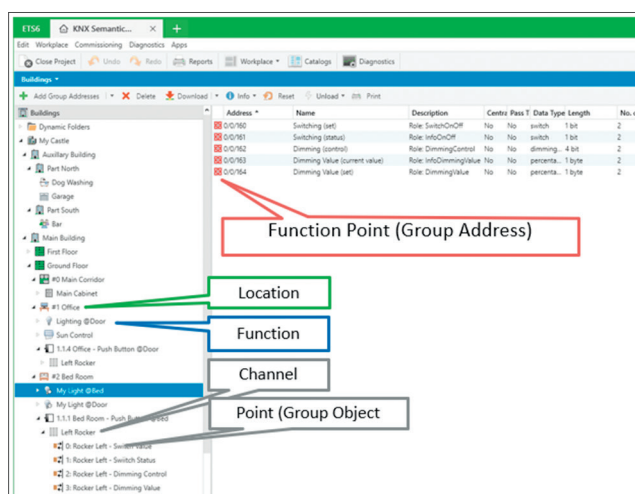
ETS6 KNX Semantic... × +

Edit Workplace Commissioning Diagnostics Apps

Close Project Undo Redo Reports Workplace Catalogs Diagnostics

Buildings

Add Group Addresses × Delete Download Info Reset Unload Print

Buildings
Dynamic Folders
My Castle
Auxiliary Building
Part North
Dog Washing
Garage
Part South
Bar
Main Building
First Floor
Ground Floor
#0 Main Corridor
Main Cabinet
#1 Office
Lighting @Door
Sun Control
1.1.4 Office - Push Button @Door
Left Rocker
#2 Bed Room
My Light @Bed
My Light @Door
1.1.1 Bed Room - Push Button @Bed
Left Rocker
0: Rocker Left - Switch Value
1: Rocker Left - Switch Status
2: Rocker Left - Dimming Control
3: Rocker Left - Dimming Value

| Address | Name | Description | Central | Pass T | Data Type | Length | No. o |
|---|---|---|---|---|---|---|---|
| 0/0/160 | Switching (set) | Role: SwitchOnOff | No | No | switch | 1 bit | 2 |
| 0/0/161 | Switching (status) | Role: InfoOnOff | No | No | switch | 1 bit | 2 |
| 0/0/162 | Dimming (control) | Role: DimmingControl | No | No | dimming... | 4 bit | 2 |
| 0/0/163 | Dimming Value (current value) | Role: InfoDimmingValue | No | No | percenta... | 1 byte | 2 |
| 0/0/164 | Dimming Value (set) | Role: DimmingValue | No | No | percenta... | 1 byte | 2 |

Function Point (Group Address)

Location

Function

Channel

Point (Group Object